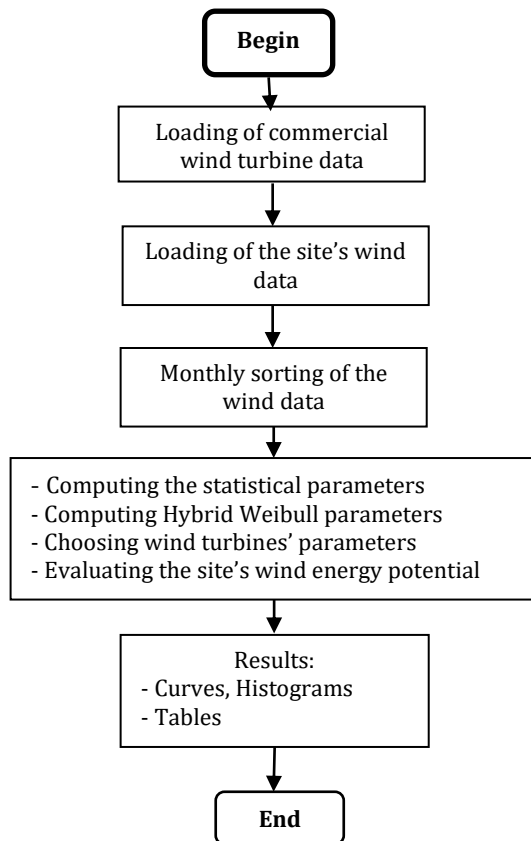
Begin

Loading of commercial wind turbine data

Loading of the site's wind data

Monthly sorting of the wind data

- Computing the statistical parameters
- Computing Hybrid Weibull parameters
- Choosing wind turbines' parameters
- Evaluating the site's wind energy potential

Results:
- Curves, Histograms
- Tables

End